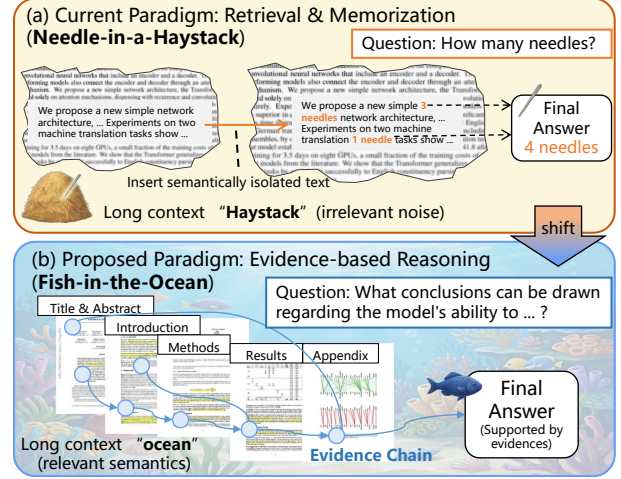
(a) Current Paradigm: Retrieval & Memorization
(**Needle-in-a-Haystack**)

Question: How many needles?

We propose a new simple network architecture, ... Experiments on two machine translation tasks show ...

We propose a new simple 3 needles network architecture, ... Experiments on two machine translation 1 needle tasks show ...

Final Answer
4 needles

Insert semantically isolated text

Long context "**Haystack**" (irrelevant noise)

shift

(b) Proposed Paradigm: Evidence-based Reasoning
(**Fish-in-the-Ocean**)

Question: What conclusions can be drawn regarding the model's ability to ... ?

Title & Abstract
Introduction
Methods
Results
Appendix

Final Answer
(Supported by evidences)

Long context "**ocean**"
(relevant semantics)

Evidence Chain